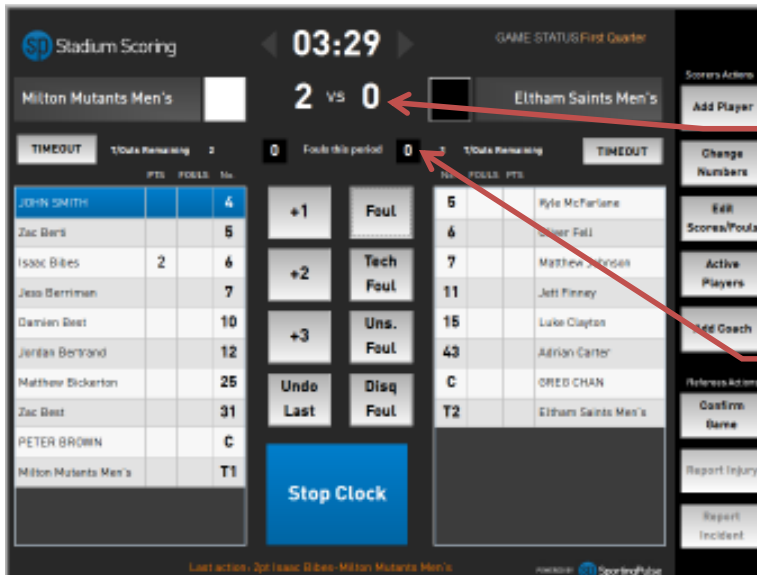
SP Stadium Scoring

03:29

GAME STATUS First Quarter

Milton Mutants Men's

2 VS 0

Eltham Saints Men's

TIMEOUT T/Outs Remaining 2

0 Fouls this period 0

T/Outs Remaining TIMEOUT

| | PTS | FOULS | No. |
|---|---|---|---|
| JOHN SMITH | | | 4 |
| Zac Berti | | | 5 |
| Isaac Bibes | 2 | | 6 |
| Jess Berriman | | | 7 |
| Damien Best | | | 10 |
| Jordan Bertrand | | | 12 |
| Matthew Bickerton | | | 25 |
| Zac Best | | | 31 |
| PETER BROWN | | | C |
| Milton Mutants Men's | | | T1 |

+1
Foul
+2
Tech Foul
+3
Uns. Foul
Undo Last
Disq Foul

Stop Clock

| No. | FOULS | PTS | |
|---|---|---|---|
| 5 | | | Kyle McFarlane |
| 6 | | | Oliver Fell |
| 7 | | | Matthew Johnson |
| 11 | | | Jett Finney |
| 15 | | | Luke Clayton |
| 43 | | | Adrian Carter |
| C | | | GREG CHAN |
| T2 | | | Eltham Saints Men's |

Scorers Actions
Add Player
Change Numbers
Edit Scores/Fouls
Active Players
Add Coach

Referee Actions
Confirm Game
Report Injury
Report Incident

Last action: 2pt Isaac Bibes-Milton Mutants Men's

POWERED BY SportingPulse